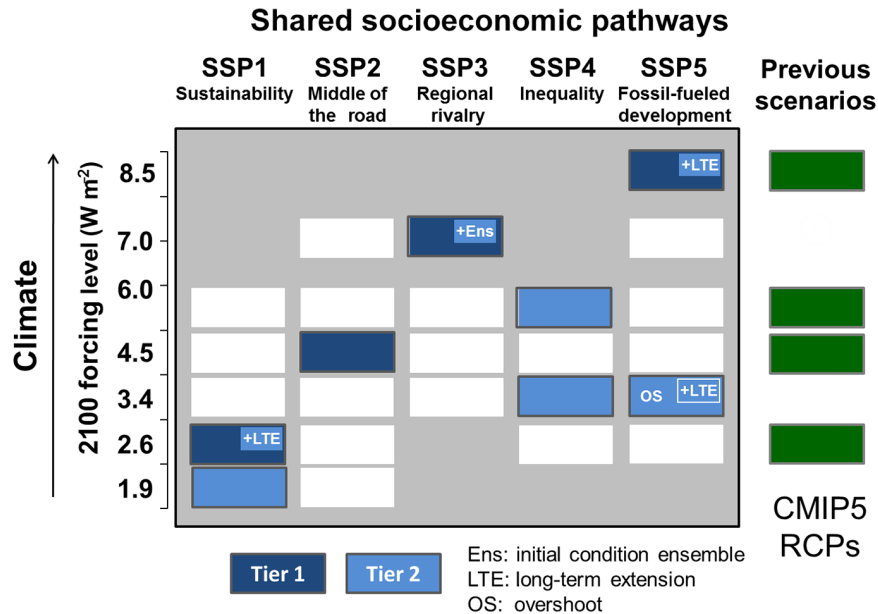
Shared socioeconomic pathways

SSP1 Sustainability

SSP2 Middle of the road

SSP3 Regional rivalry

SSP4 Inequality

SSP5 Fossil-fueled development

Previous scenarios

Climate

2100 forcing level (W m$^{2}$)

8.5

7.0

6.0

4.5

3.4

2.6

1.9

+LTE

+Ens

OS

+LTE

+LTE

CMIP5 RCPs

Tier 1

Tier 2

Ens: initial condition ensemble
LTE: long-term extension
OS: overshoot